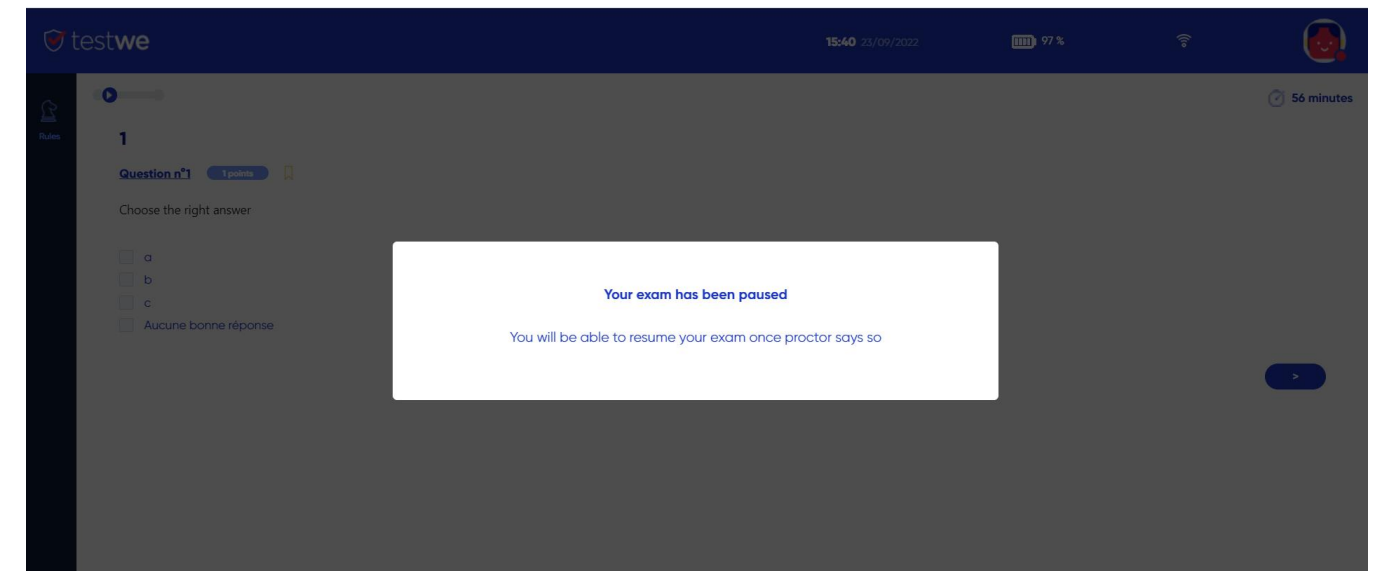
testwe

15:40 23/09/2022

97 %

Rules

56 minutes

1

Question n°1 1 points

Choose the right answer

a
b
c
Aucune bonne réponse

Your exam has been paused

You will be able to resume your exam once proctor says so

>